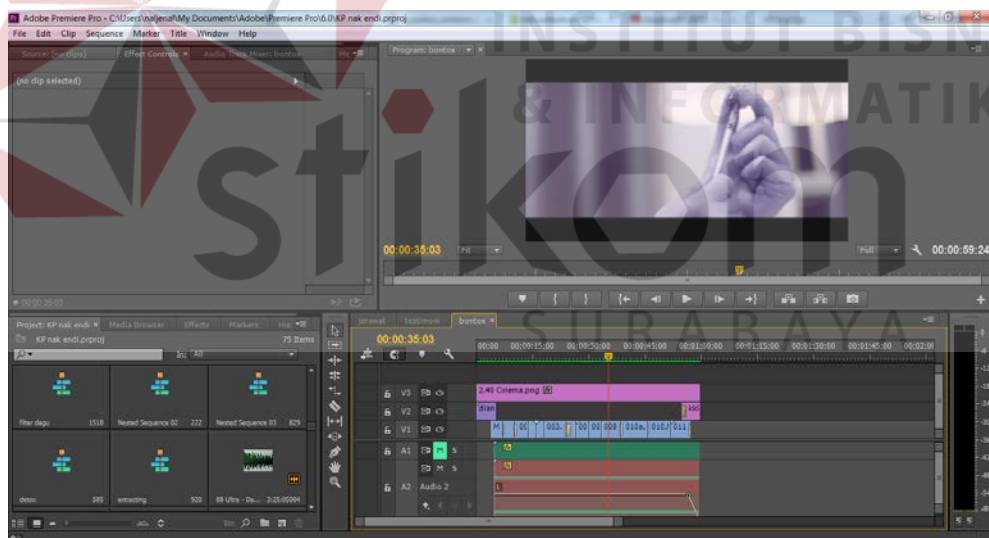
Adobe Premiere Pro - C:\Users\naljenal\My Documents\Adobe\Premiere Pro\6.0\KP nak endi.prproj

File Edit Clip Sequence Marker Title Window Help

Source: (no clips) Effect Controls Audio Track Mixer: bontox

(no clip selected)

Program: bontox

INSTITUT BISNIS & INFORMATIKA stikom SURABAYA

00:00:35:03 Fit Full 00:00:59:24

Project: KP nak endi Media Browser Effects Markers

KP nak endi.prproj 75 Items

In: All

filter dagu 1518 Nested Sequence 02 222 Nested Sequence 03 829

detox 585 extracting 920 88 Ultra - Da... 3:25:05004

intervel testimoni bontox

00:00:35:03

00:00 00:00:15:00 00:00:30:00 00:00:45:00 00:01:00:00 00:01:15:00 00:01:30:00 00:01:45:00 00:02:00

V3 2.40 Cinema.png

V2 dian kki

V1 M

A1 M S

M S

A2 Audio 2